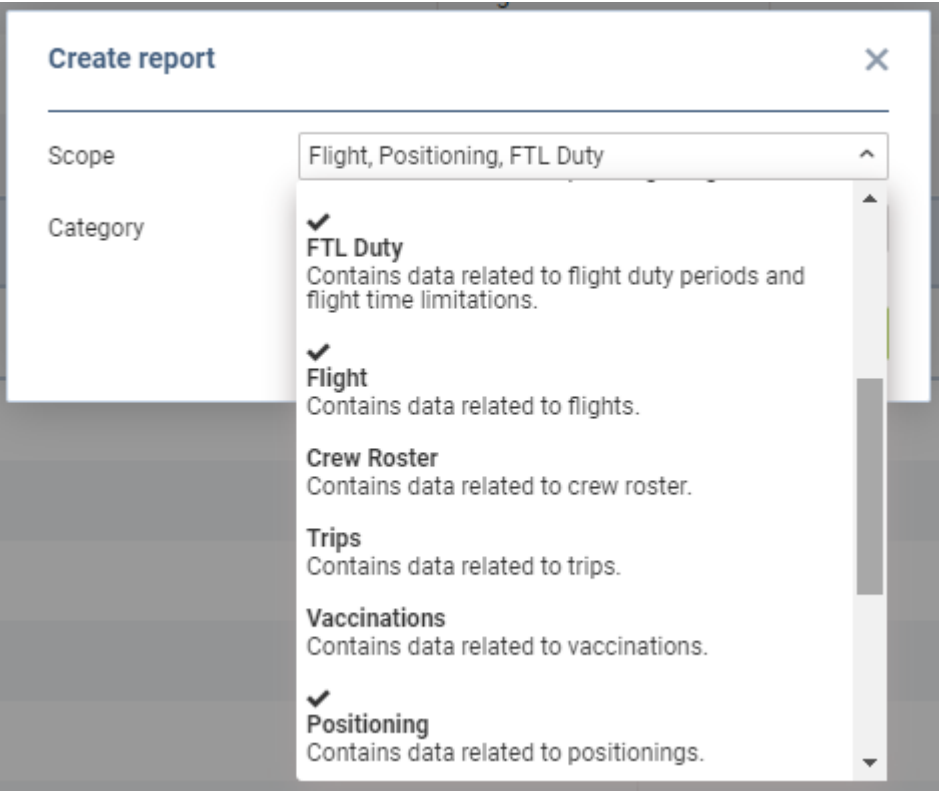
Create report

Scope

Flight, Positioning, FTL Duty

Category

✔
FTL Duty
Contains data related to flight duty periods and flight time limitations.

✔
Flight
Contains data related to flights.

Crew Roster
Contains data related to crew roster.

Trips
Contains data related to trips.

Vaccinations
Contains data related to vaccinations.

✔
Positioning
Contains data related to positionings.